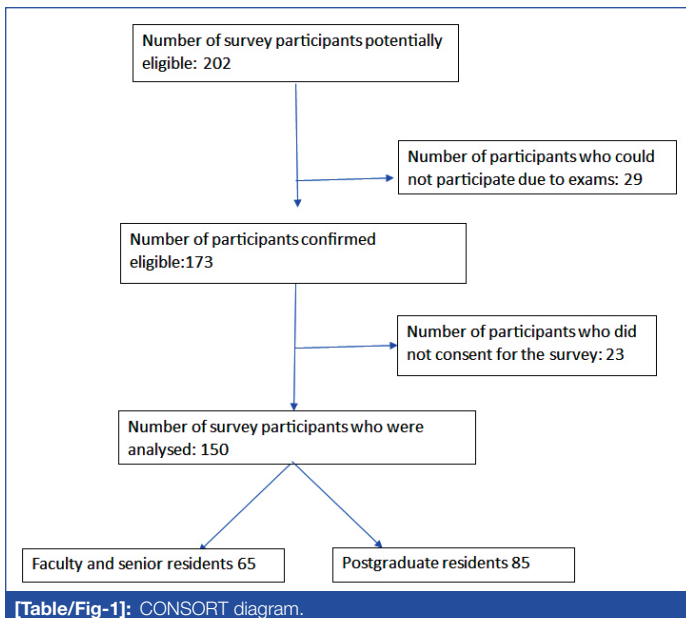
Number of survey participants potentially eligible: 202

Number of participants who could not participate due to exams: 29

Number of participants confirmed eligible:173

Number of participants who did not consent for the survey: 23

Number of survey participants who were analysed: 150

Faculty and senior residents 65

Postgraduate residents 85

[Table/Fig-1]: CONSORT diagram.